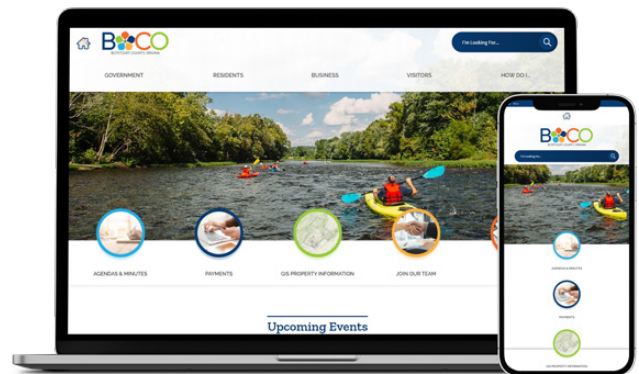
BOCO

I'm Looking For...

GOVERNMENT

RESIDENTS

BUSINESS

VISITORS

HOW DO I...

AGENDAS & MINUTES

PAYMENTS

GIS PROPERTY INFORMATION

JOIN OUR TEAM

Upcoming Events

BOCO

I'm Looking For...

AGENDAS & MINUTES

PAYMENTS

GIS PROPERTY INFORMATION